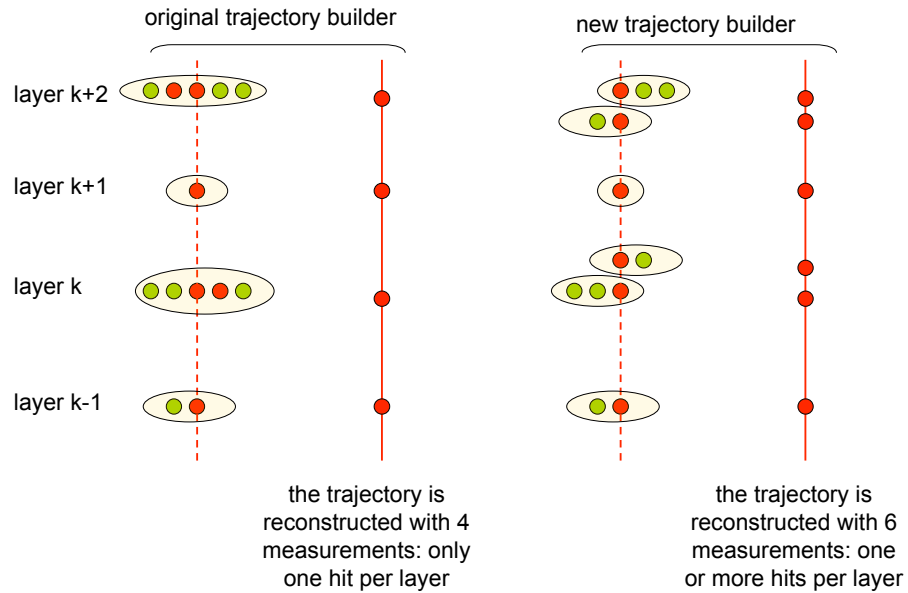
original trajectory builder

new trajectory builder

layer k+2

layer k+1

layer k

layer k-1

the trajectory is reconstructed with 4 measurements: only one hit per layer

the trajectory is reconstructed with 6 measurements: one or more hits per layer